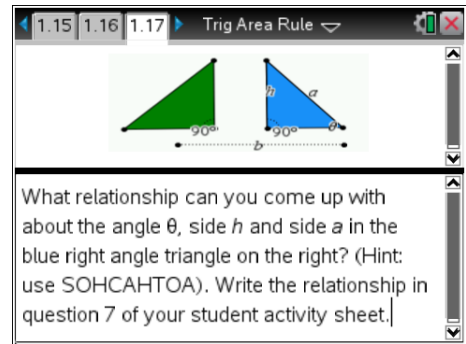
1.15 1.16 1.17 Trig Area Rule

h a
90° 90° θ
b

What relationship can you come up with about the angle θ, side *h* and side *a* in the blue right angle triangle on the right? (Hint: use SOHCAHTOA). Write the relationship in question 7 of your student activity sheet.